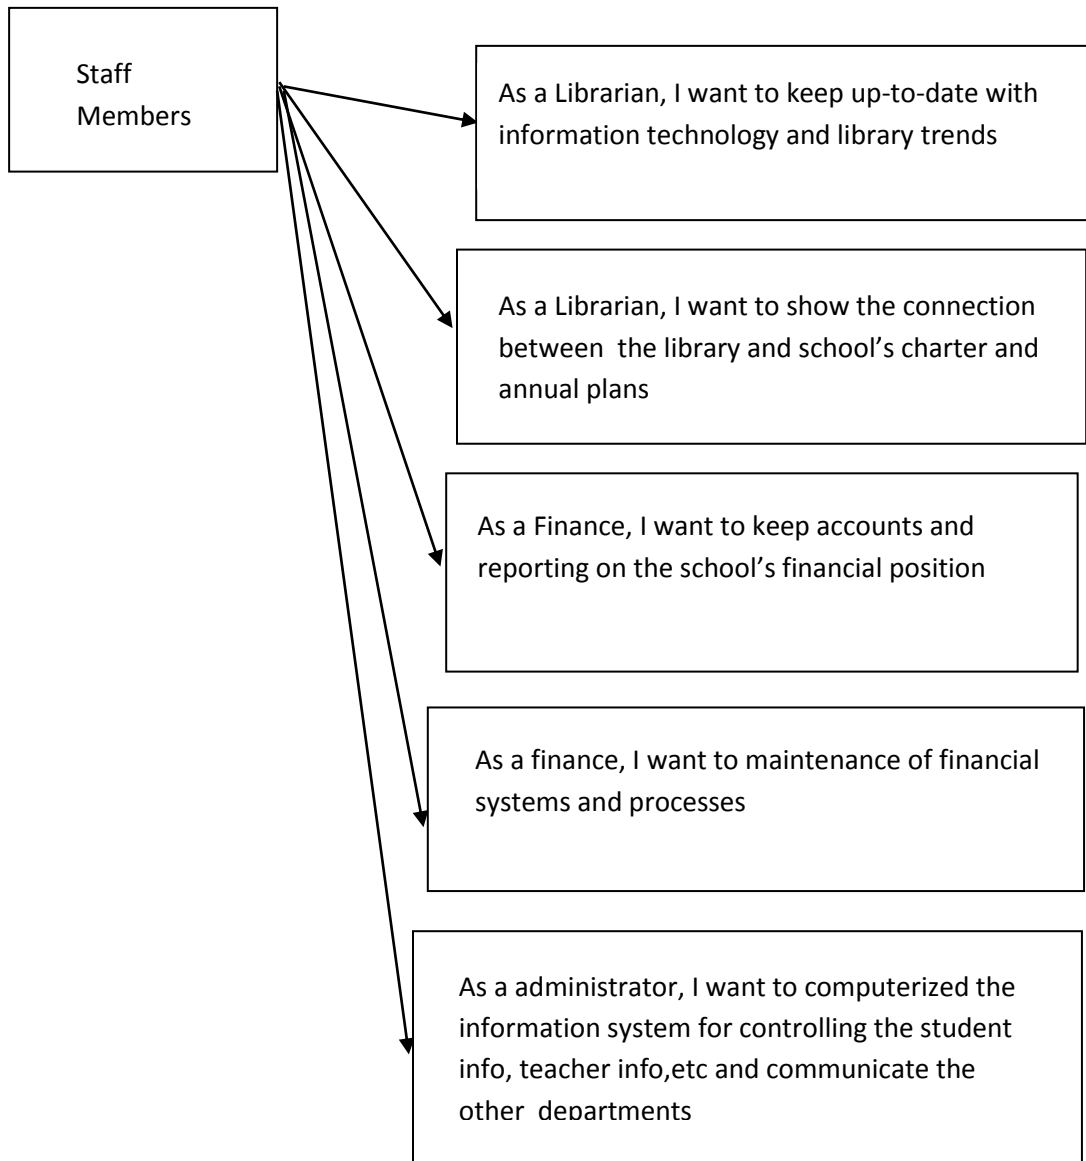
Staff Members

As a Librarian, I want to keep up-to-date with information technology and library trends

As a Librarian, I want to show the connection between the library and school's charter and annual plans

As a Finance, I want to keep accounts and reporting on the school's financial position

As a finance, I want to maintenance of financial systems and processes

As a administrator, I want to computerized the information system for controlling the student info, teacher info,etc and communicate the other departments